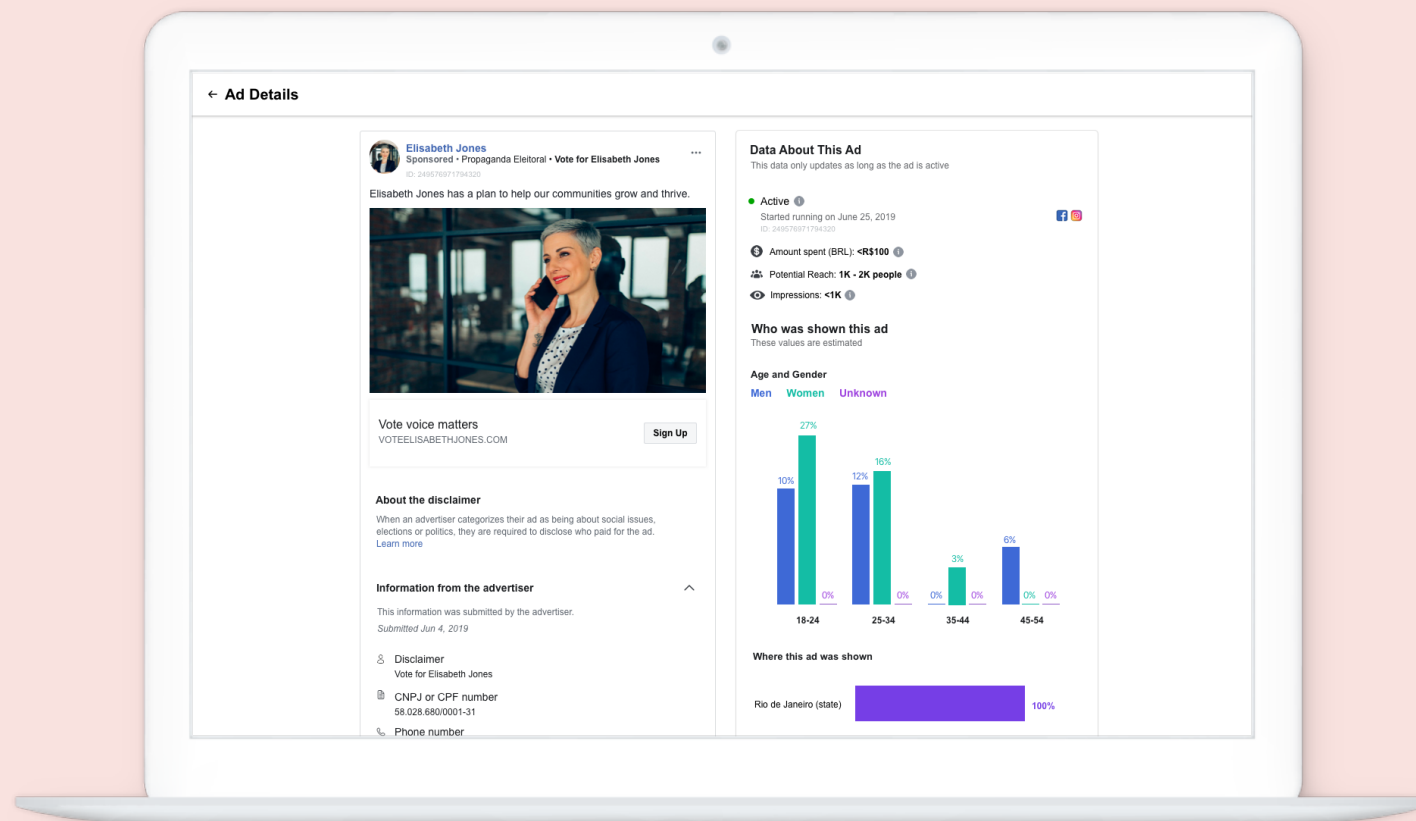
← Ad Details

Elisabeth Jones
Sponsored • Propaganda Eleitoral • Vote for Elisabeth Jones
ID: 249576971794320
...

Elisabeth Jones has a plan to help our communities grow and thrive.

Vote voice matters
VOTEELISABETHJONES.COM
Sign Up

About the disclaimer
When an advertiser categorizes their ad as being about social issues, elections or politics, they are required to disclose who paid for the ad.
Learn more

Information from the advertiser
This information was submitted by the advertiser.
Submitted Jun 4, 2019

Disclaimer
Vote for Elisabeth Jones

CNPJ or CPF number
58.028.680/0001-31

Phone number

Data About This Ad
This data only updates as long as the ad is active

Active
Started running on June 25, 2019
ID: 249576971794320

Amount spent (BRL): <R$100
Potential Reach: 1K - 2K people
Impressions: <1K

Who was shown this ad
These values are estimated

Age and Gender
Men Women Unknown

| | Men | Women | Unknown |
|---|---|---|---|
| 18-24 | 10% | 27% | 0% |
| 25-34 | 12% | 16% | 0% |
| 35-44 | 0% | 3% | 0% |
| 45-54 | 6% | 0% | 0% |

Where this ad was shown
Rio de Janeiro (state) 100%